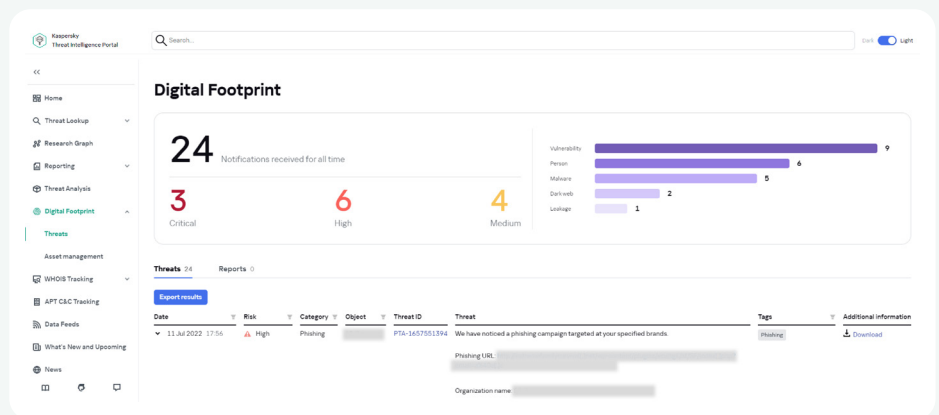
Kaspersky
Threat Intelligence Portal

Search...

Dark Light

«

Home
Threat Lookup
Research Graph
Reporting
Threat Analysis
Digital Footprint
Threats
Asset management
WHOIS Tracking
APT C&C Tracking
Data Feeds
What's New and Upcoming
News

# Digital Footprint

24 Notifications received for all time

3 Critical
6 High
4 Medium

Vulnerability 9
Person 6
Malware 5
Darkweb 2
Leakage 1

Threats 24  Reports 0

Export results

| Date | Risk | Category | Object | Threat ID | Threat | Tags | Additional information |
|---|---|---|---|---|---|---|---|
| 11 Jul 2022 17:56 | High | Phishing | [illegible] | PTA-1657551394 | We have noticed a phishing campaign targeted at your specified brands. Phishing URL: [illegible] Organization name: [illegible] | Phishing | Download |